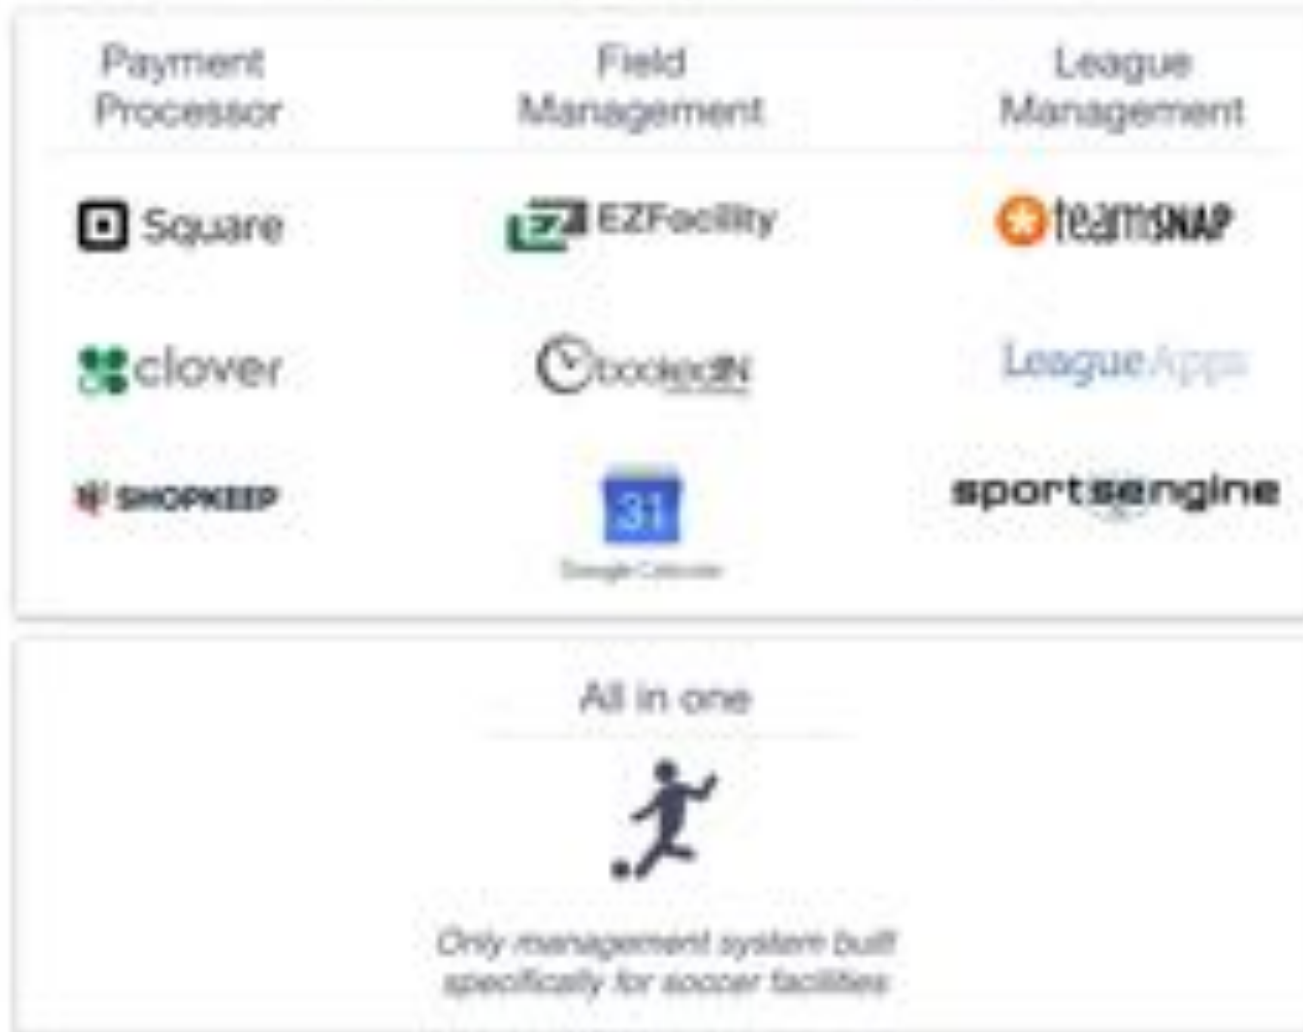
| Payment Processor | Field Management | League Management |
|---|---|---|
| Square | EZFacility | teamSNAP |
| clover | bookedIN | LeagueApps |
| SHOPKEEP | 31 Google Calendar | sportsengine |

All in one

Only management system built specifically for soccer facilities